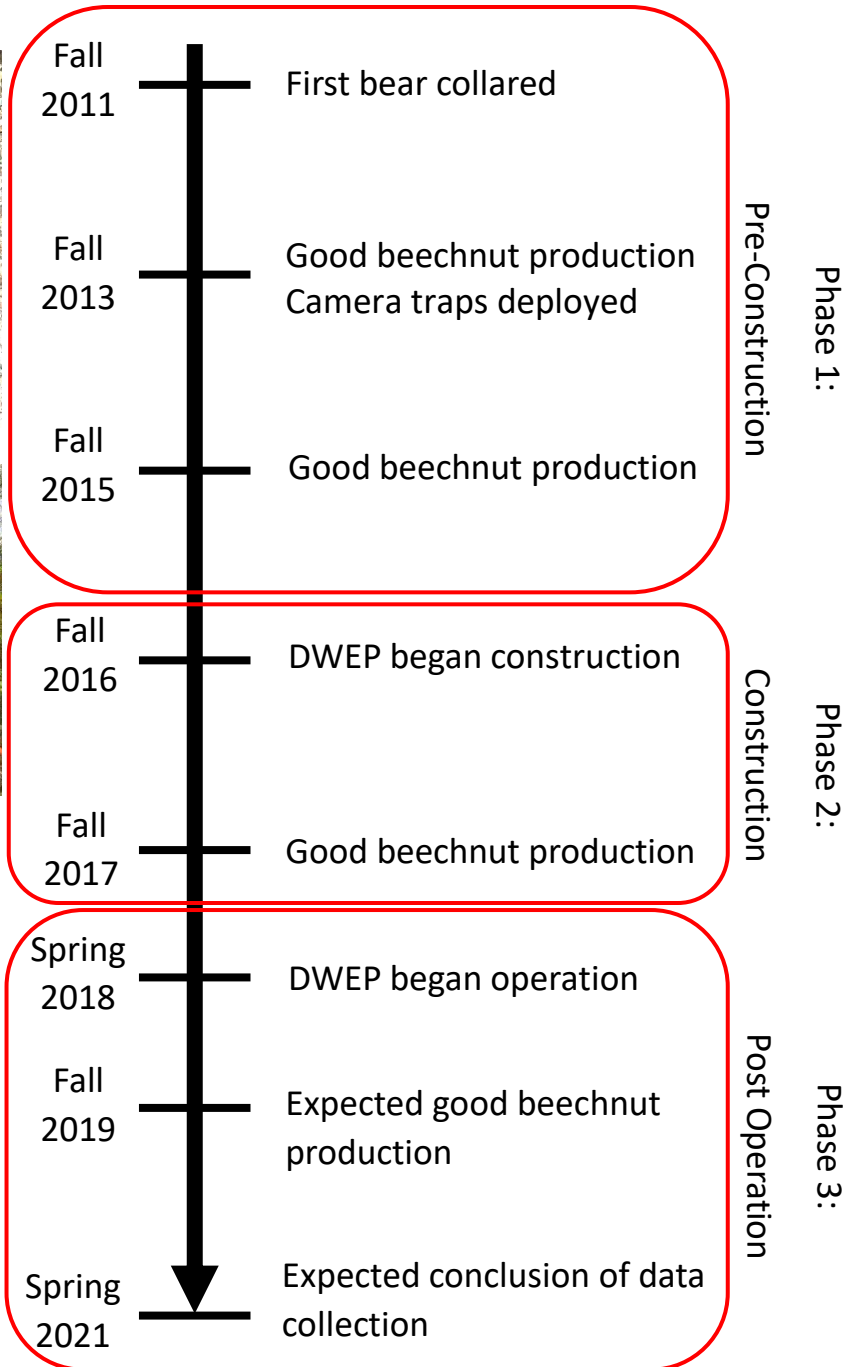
Fall 2011 First bear collared

Fall 2013 Good beechnut production
Camera traps deployed

Fall 2015 Good beechnut production

Phase 1:
Pre-Construction

Fall 2016 DWEP began construction

Fall 2017 Good beechnut production

Phase 2:
Construction

Spring 2018 DWEP began operation

Fall 2019 Expected good beechnut production

Spring 2021 Expected conclusion of data collection

Phase 3:
Post Operation